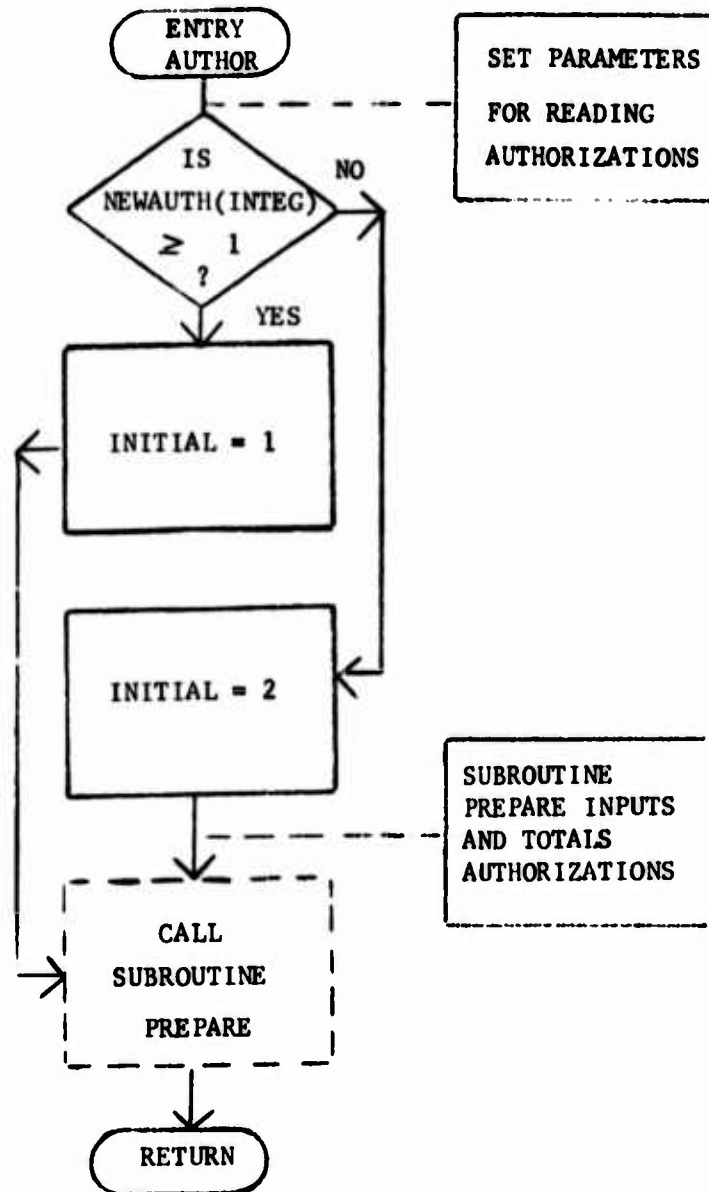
ENTRY AUTHOR

SET PARAMETERS FOR READING AUTHORIZATIONS

IS NEWAUTH(INTEG) $\geq$ 1 ?

NO

YES

INITIAL = 1

INITIAL = 2

SUBROUTINE PREPARE INPUTS AND TOTALS AUTHORIZATIONS

CALL SUBROUTINE PREPARE

RETURN